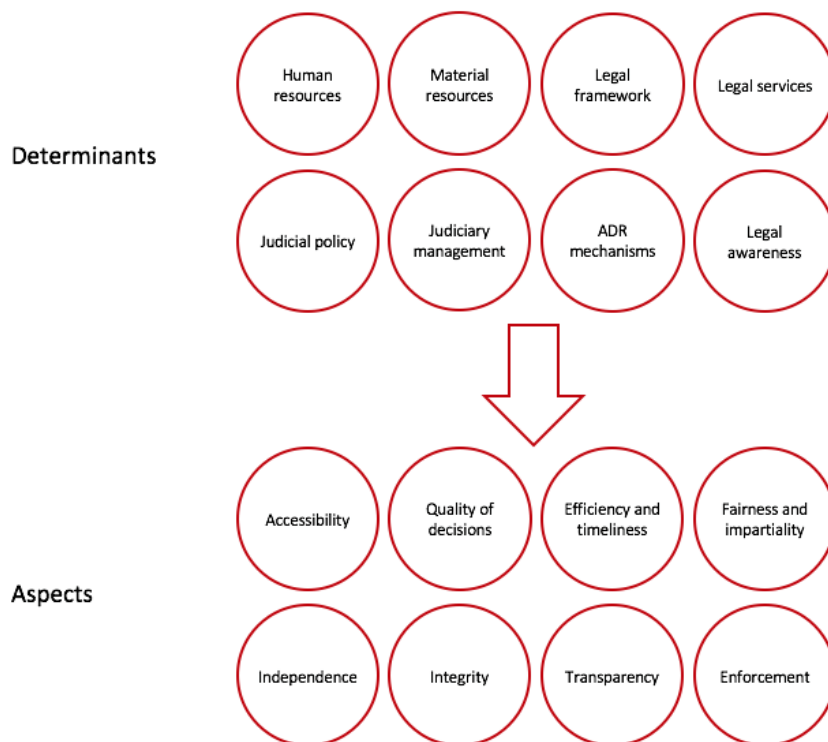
Determinants

Human resources

Material resources

Legal framework

Legal services

Judicial policy

Judiciary management

ADR mechanisms

Legal awareness

Aspects

Accessibility

Quality of decisions

Efficiency and timeliness

Fairness and impartiality

Independence

Integrity

Transparency

Enforcement